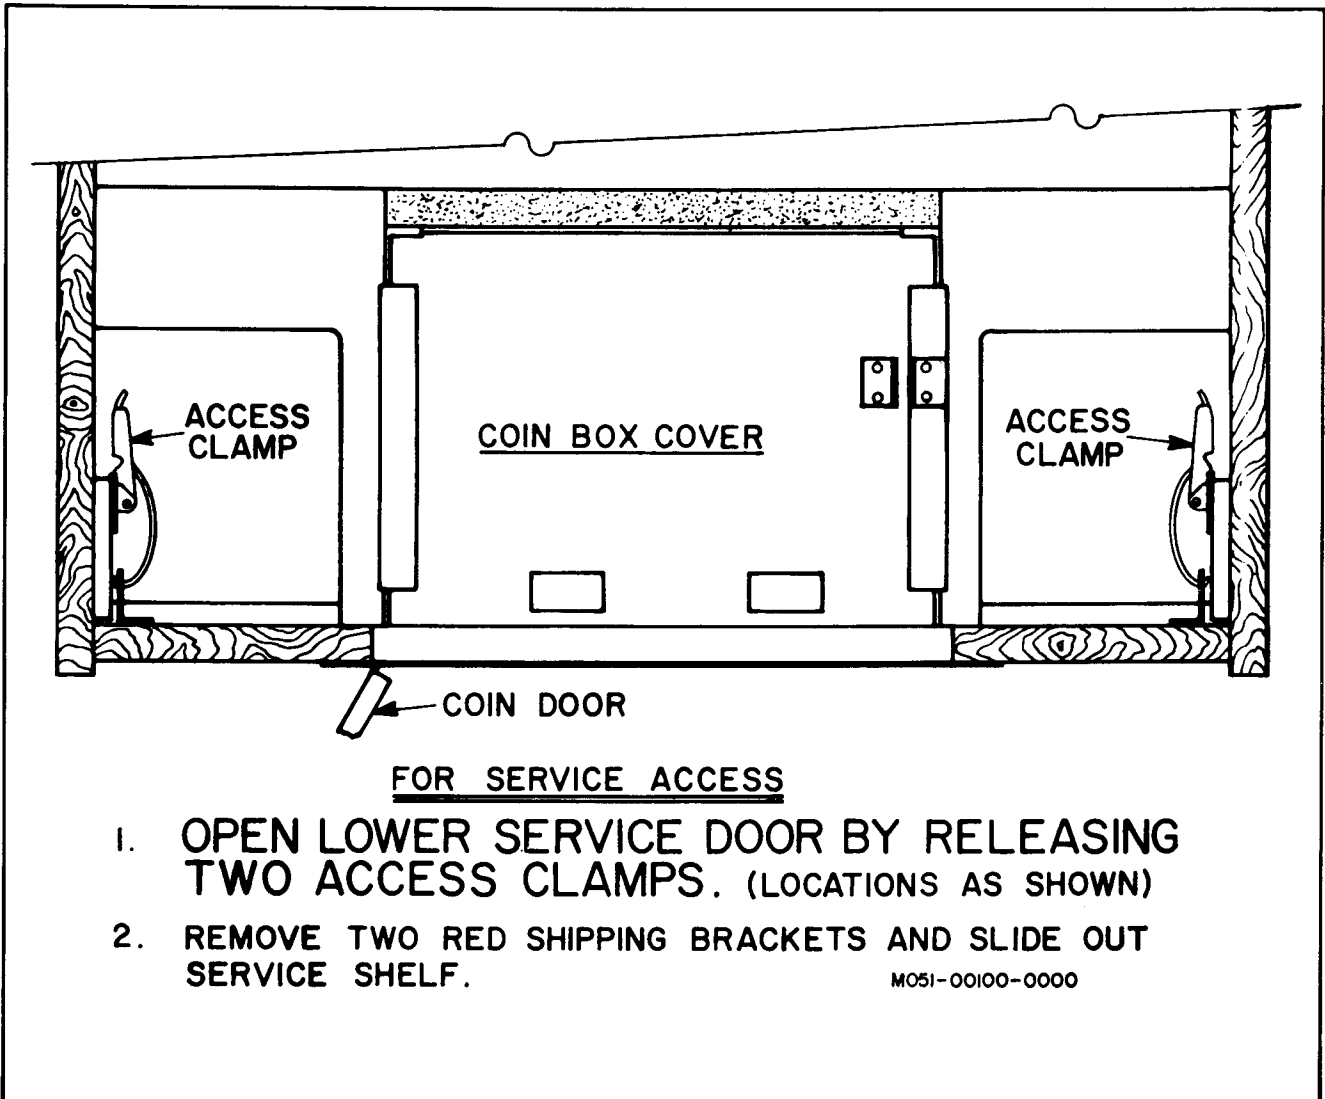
ACCESS CLAMP

COIN BOX COVER

ACCESS CLAMP

COIN DOOR

FOR SERVICE ACCESS

1. OPEN LOWER SERVICE DOOR BY RELEASING TWO ACCESS CLAMPS. (LOCATIONS AS SHOWN)

2. REMOVE TWO RED SHIPPING BRACKETS AND SLIDE OUT SERVICE SHELF.

M051-00100-0000